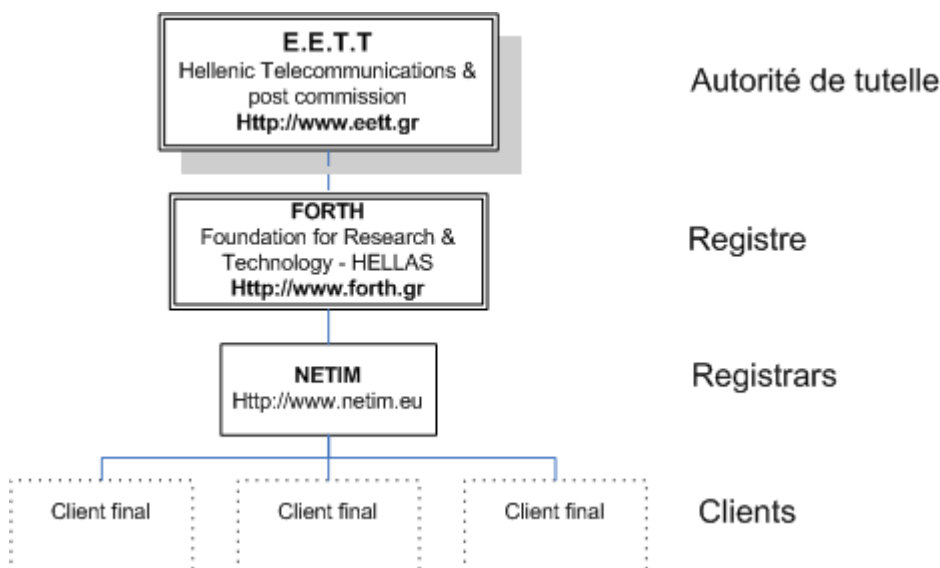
E.E.T.T
Hellenic Telecommunications & post commission
Http://www.eett.gr

Autorité de tutelle

FORTH
Foundation for Research & Technology - HELLAS
Http://www.forth.gr

Registre

NETIM
Http://www.netim.eu

Registrars

Client final

Client final

Client final

Clients